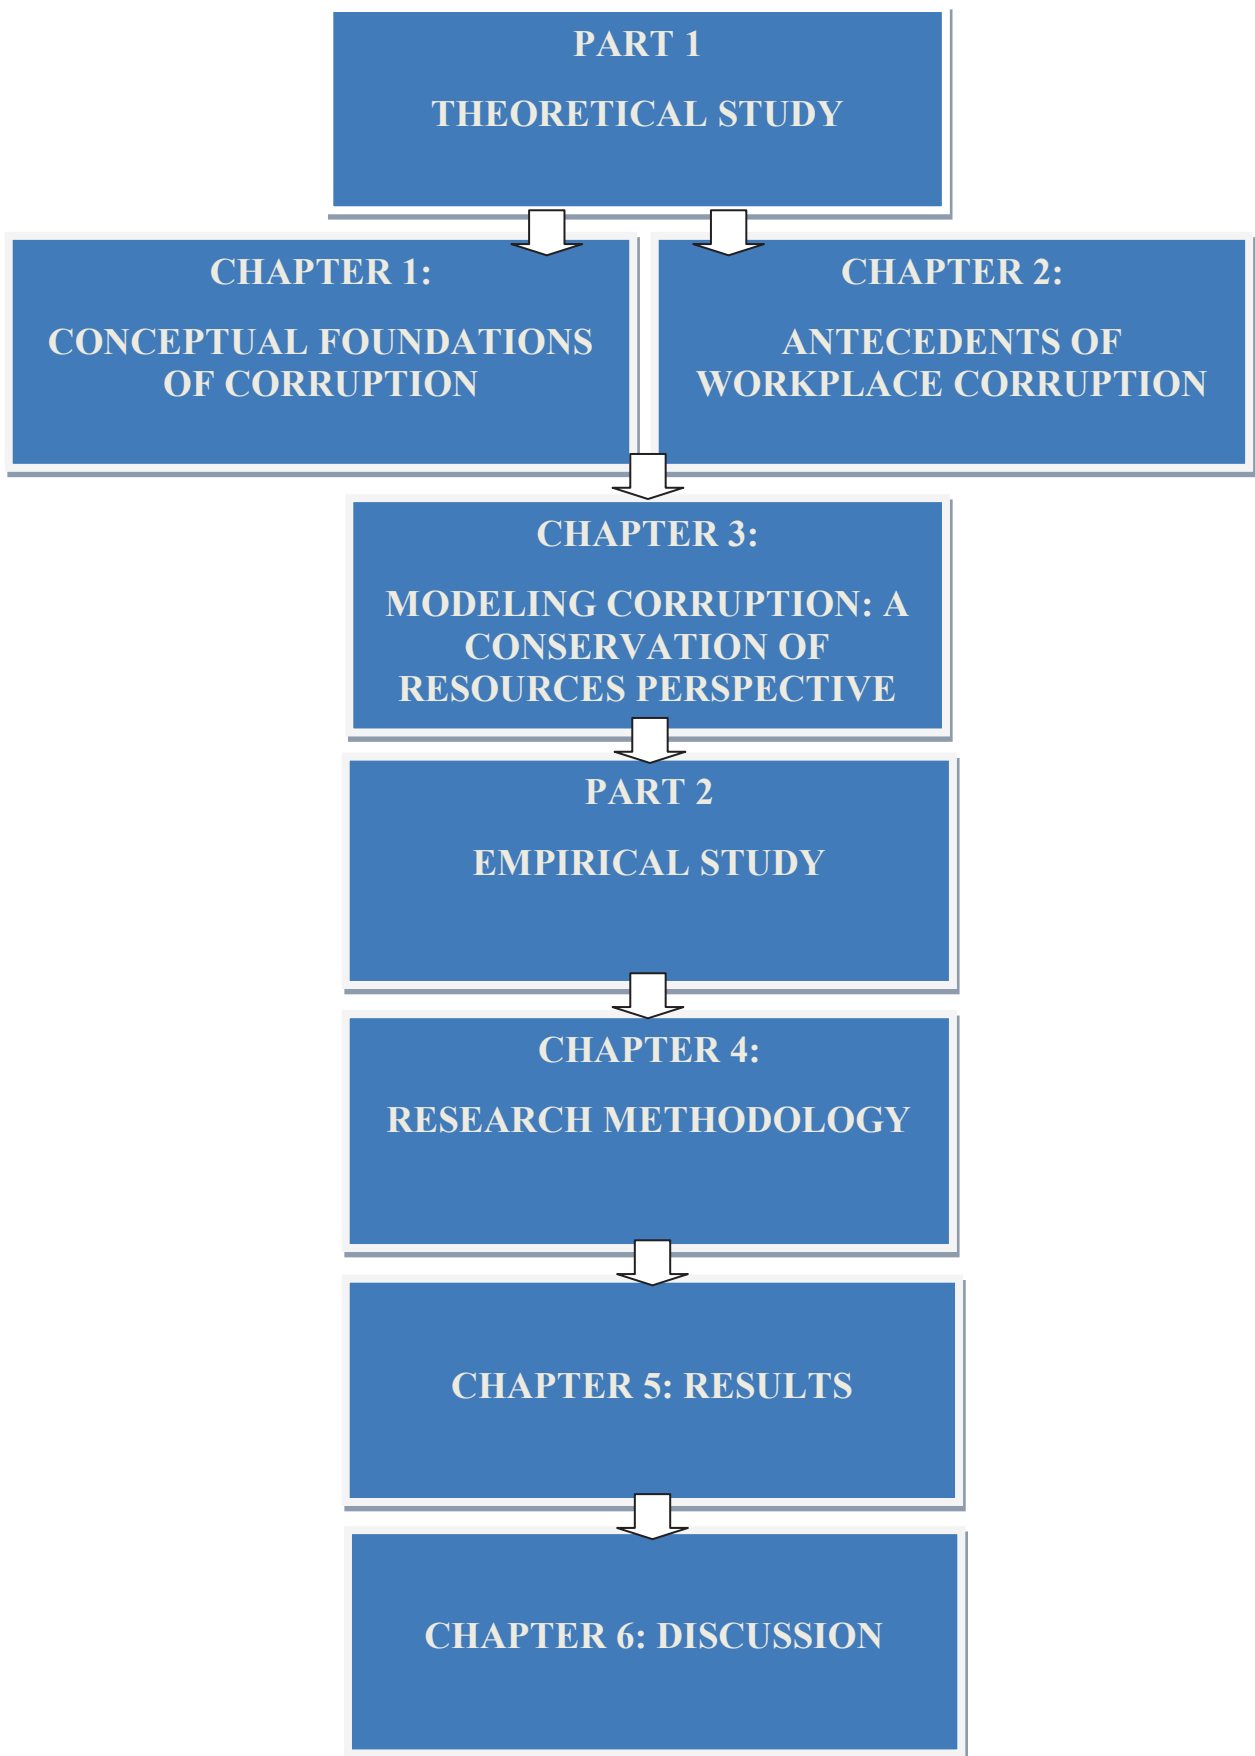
PART 1

THEORETICAL STUDY

CHAPTER 1:

CONCEPTUAL FOUNDATIONS OF CORRUPTION

CHAPTER 2:

ANTECEDENTS OF WORKPLACE CORRUPTION

CHAPTER 3:

MODELING CORRUPTION: A CONSERVATION OF RESOURCES PERSPECTIVE

PART 2

EMPIRICAL STUDY

CHAPTER 4:

RESEARCH METHODOLOGY

CHAPTER 5: RESULTS

CHAPTER 6: DISCUSSION